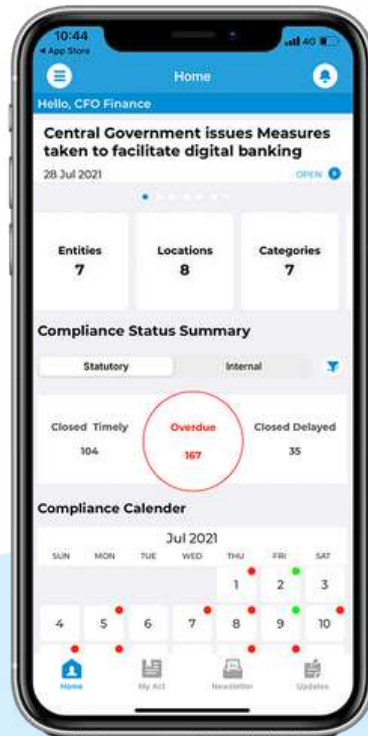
10:44
◂ App Store
4G

Home

Hello, CFO Finance

Central Government issues Measures taken to facilitate digital banking

28 Jul 2021

OPEN

Entities
7

Locations
8

Categories
7

Compliance Status Summary

Statutory

Internal

Closed Timely
104

Overdue
167

Closed Delayed
35

Compliance Calender

Jul 2021

| SUN | MON | TUE | WED | THU | FRI | SAT |
|---|---|---|---|---|---|---|
| | | | | 1 | 2 | 3 |
| 4 | 5 | 6 | 7 | 8 | 9 | 10 |

Home

My Act

Newsletter

Updates